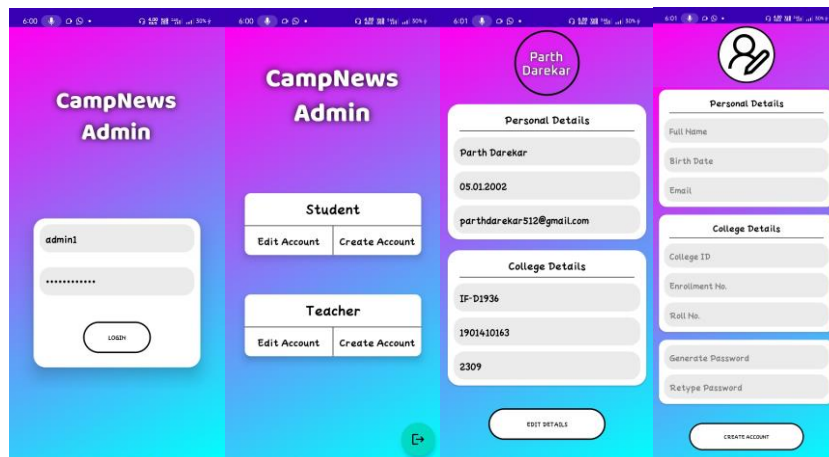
6:00 30%

CampNews Admin

admin1

••••••••••••

LOGIN

6:00 30%

CampNews Admin

Student

Edit Account | Create Account

Teacher

Edit Account | Create Account

6:01 30%

Parth Darekar

Personal Details

Parth Darekar

05.01.2002

parthdarekar512@gmail.com

College Details

IF-D1936

1901410163

2309

EDIT DETAILS

6:01 30%

Personal Details

Full Name

Birth Date

Email

College Details

College ID

Enrollment No.

Roll No.

Generate Password

Retype Password

CREATE ACCOUNT